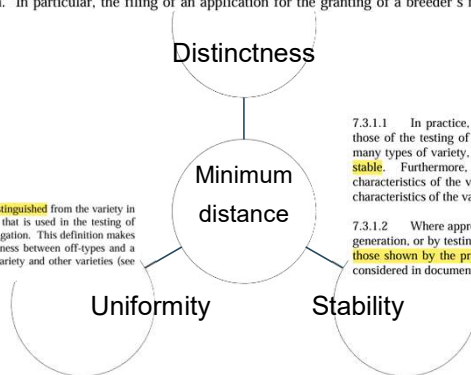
n. In particular, the filing of an application for the granting of a breeder's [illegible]

Distinctness

Minimum distance

Uniformity

Stability

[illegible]stinguished from the variety in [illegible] that is used in the testing of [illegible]gation. This definition makes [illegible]ness between off-types and a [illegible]ariety and other varieties (see

7.3.1.1 In practice, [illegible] those of the testing of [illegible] many types of variety, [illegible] stable. Furthermore, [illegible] characteristics of the v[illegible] characteristics of the va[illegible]

7.3.1.2 Where appr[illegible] generation, or by testin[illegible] those shown by the pr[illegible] considered in documen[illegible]